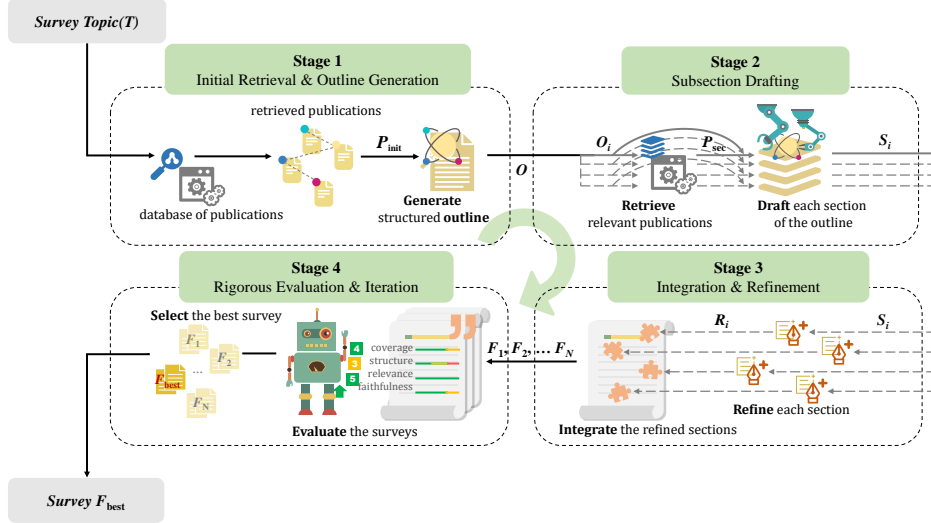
Survey Topic(T)

Stage 1
Initial Retrieval & Outline Generation

retrieved publications

$P_{\text{init}}$

database of publications

Generate structured outline

$O$

Stage 2
Subsection Drafting

$O_i$

$P_{\text{sec}}$

$S_i$

Retrieve relevant publications

Draft each section of the outline

Stage 4
Rigorous Evaluation & Iteration

Select the best survey

$F_1$

$F_2$

...

$F_{\text{best}}$

$F_N$

4
3
5

coverage
structure
relevance
faithfulness

Evaluate the surveys

$F_1, F_2, \ldots F_N$

Stage 3
Integration & Refinement

$R_i$

$S_i$

Refine each section

Integrate the refined sections

Survey $F_{\text{best}}$